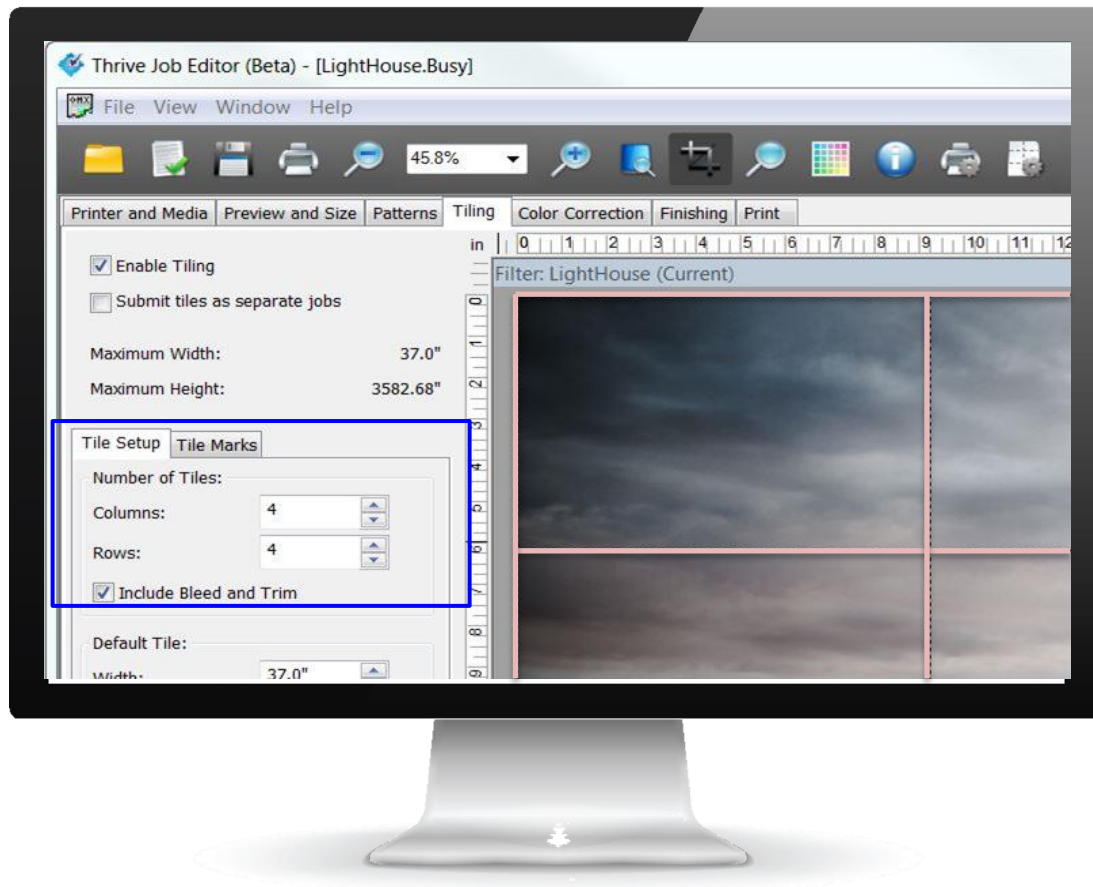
Thrive Job Editor (Beta) - [LightHouse.Busy]

File View Window Help

45.8%

Printer and Media | Preview and Size | Patterns | Tiling | Color Correction | Finishing | Print

Enable Tiling

Submit tiles as separate jobs

Maximum Width: 37.0"

Maximum Height: 3582.68"

Tile Setup | Tile Marks

Number of Tiles:

Columns: 4

Rows: 4

Include Bleed and Trim

Default Tile:

Width: 37.0"

in 0 1 2 3 4 5 6 7 8 9 10 11 12

0 1 2 3 4 5 6 7 8 9

Filter: LightHouse (Current)